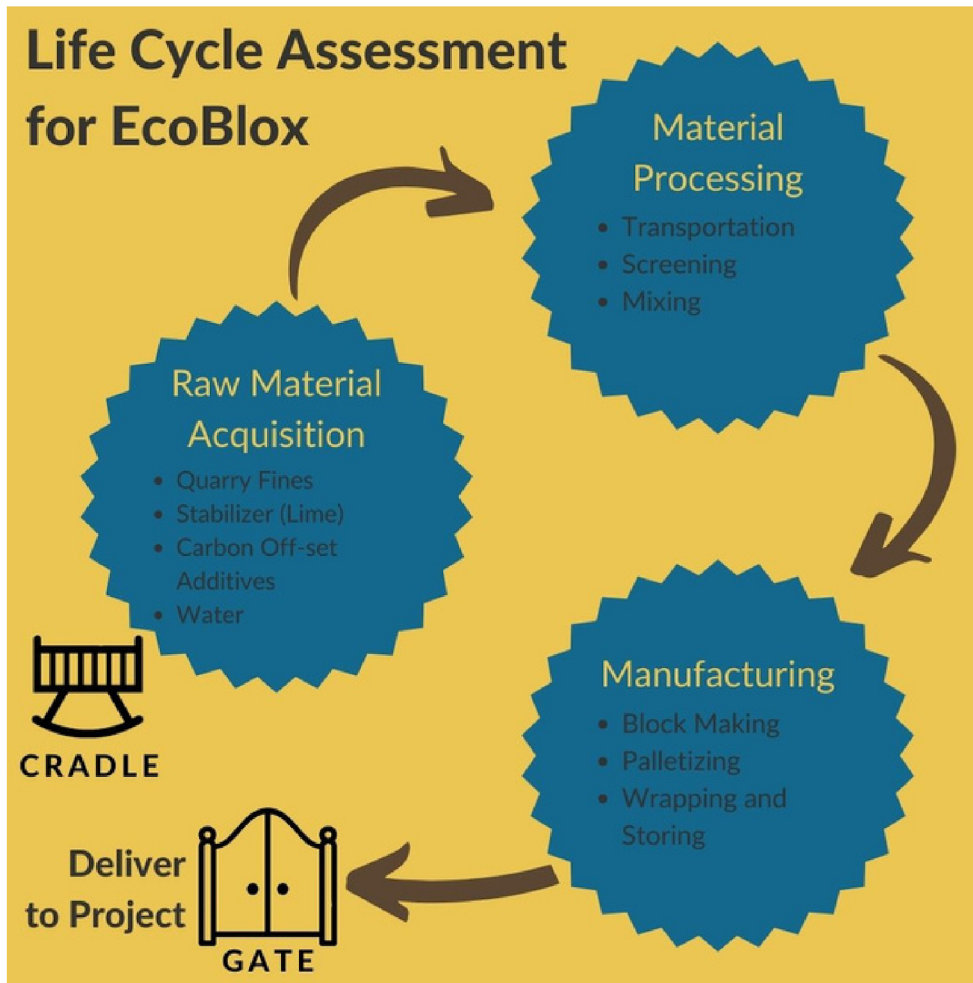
Life Cycle Assessment for EcoBlox

Raw Material Acquisition
- Quarry Fines
- Stabilizer (Lime)
- Carbon Off-set Additives
- Water

Material Processing
- Transportation
- Screening
- Mixing

Manufacturing
- Block Making
- Palletizing
- Wrapping and Storing

CRADLE

Deliver to Project

GATE